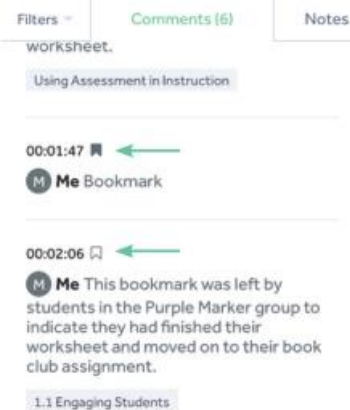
Filters
Comments (6)
Notes

worksheet.

Using Assessment in Instruction

00:01:47

M Me Bookmark

00:02:06

M Me This bookmark was left by students in the Purple Marker group to indicate they had finished their worksheet and moved on to their book club assignment.

1.1 Engaging Students